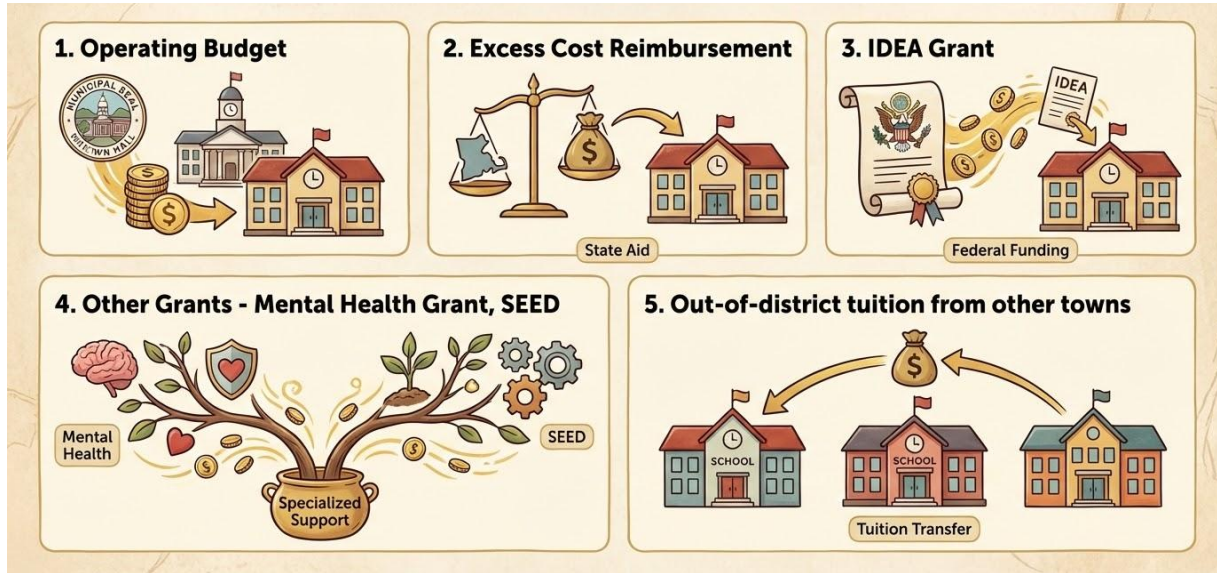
1. Operating Budget

MUNICIPAL SEAL
TOWN HALL

$

2. Excess Cost Reimbursement

$

State Aid

3. IDEA Grant

IDEA

Federal Funding

4. Other Grants - Mental Health Grant, SEED

Mental Health

SEED

Specialized Support

5. Out-of-district tuition from other towns

$

SCHOOL

SCHOOL

Tuition Transfer